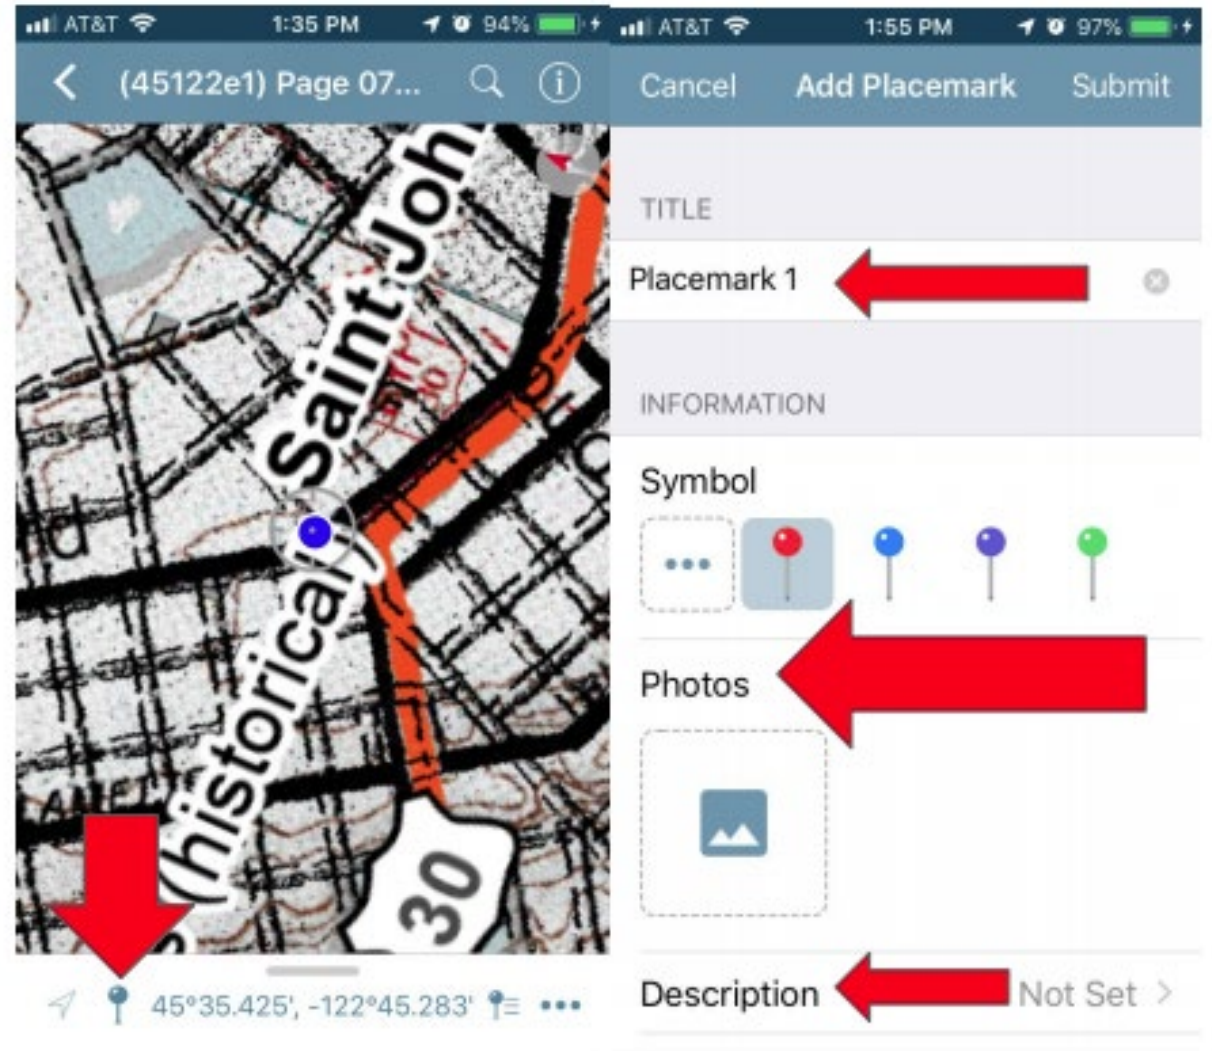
AT&T 1:35 PM 94%

(45122e1) Page 07...

Saint John

(historical)

30

45°35.425', -122°45.283'

AT&T 1:55 PM 97%

Cancel Add Placemark Submit

TITLE

Placemark 1

INFORMATION

Symbol

Photos

Description Not Set